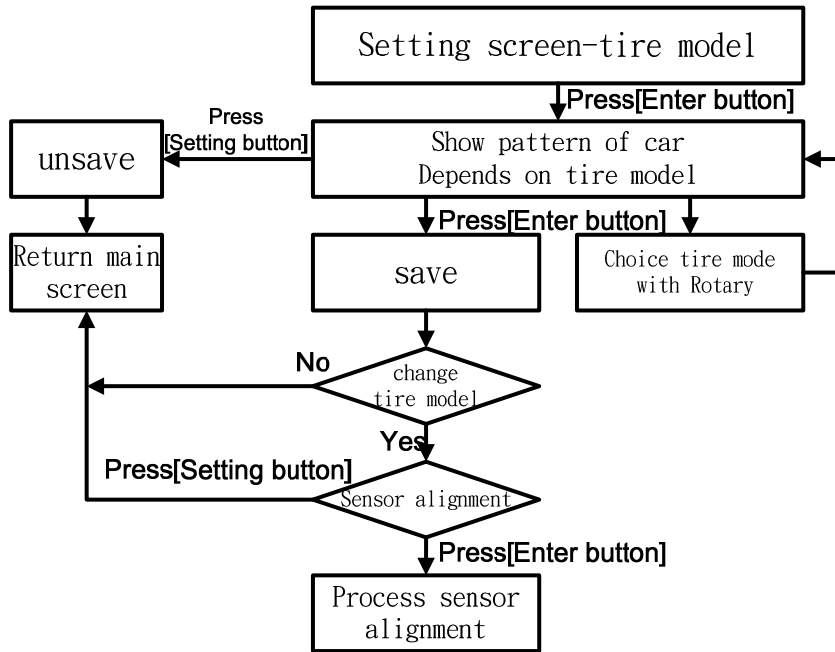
Setting screen-tire model

Press[Enter button]

Press [Setting button]

unsave

Show pattern of car Depends on tire model

Press[Enter button]

Return main screen

save

Choice tire mode with Rotary

No

change tire model

Yes

Press[Setting button]

Sensor alignment

Press[Enter button]

Process sensor alignment